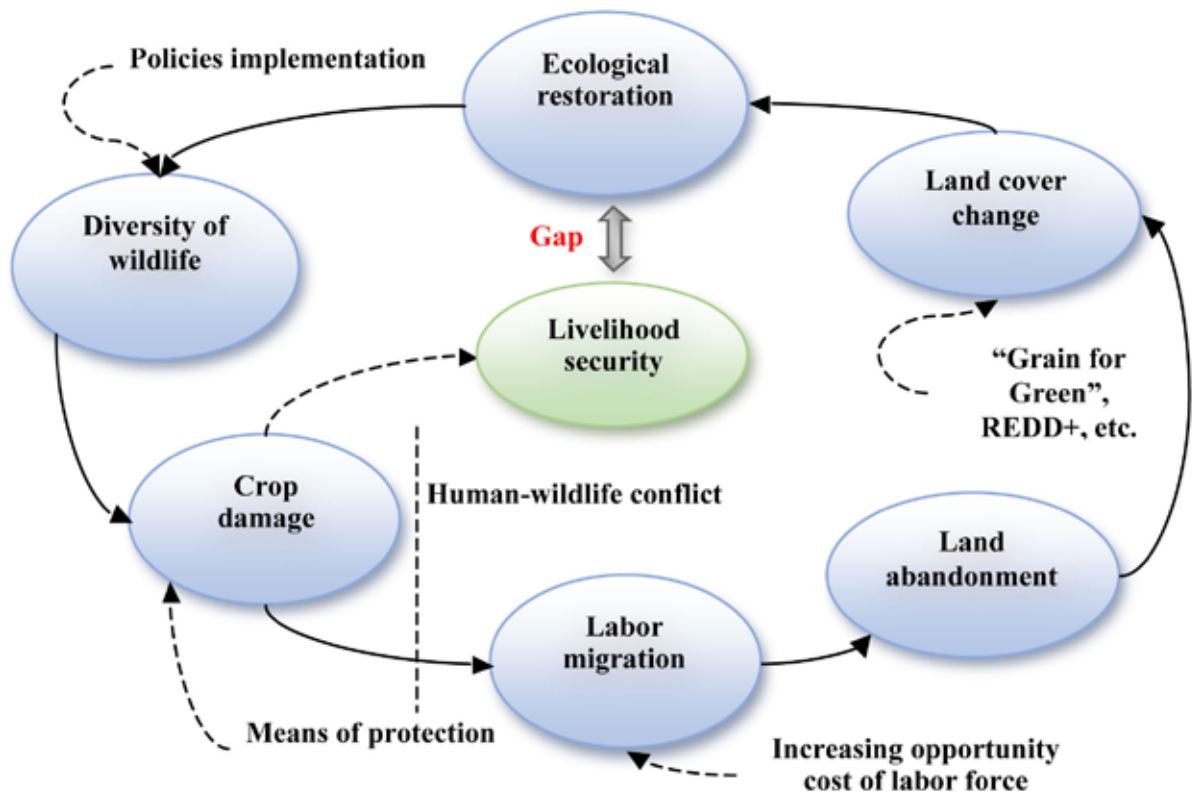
Policies implementation

Ecological restoration

Land cover change

Diversity of wildlife

Gap

Livelihood security

"Grain for Green", REDD+, etc.

Crop damage

Human-wildlife conflict

Land abandonment

Labor migration

Means of protection

Increasing opportunity cost of labor force